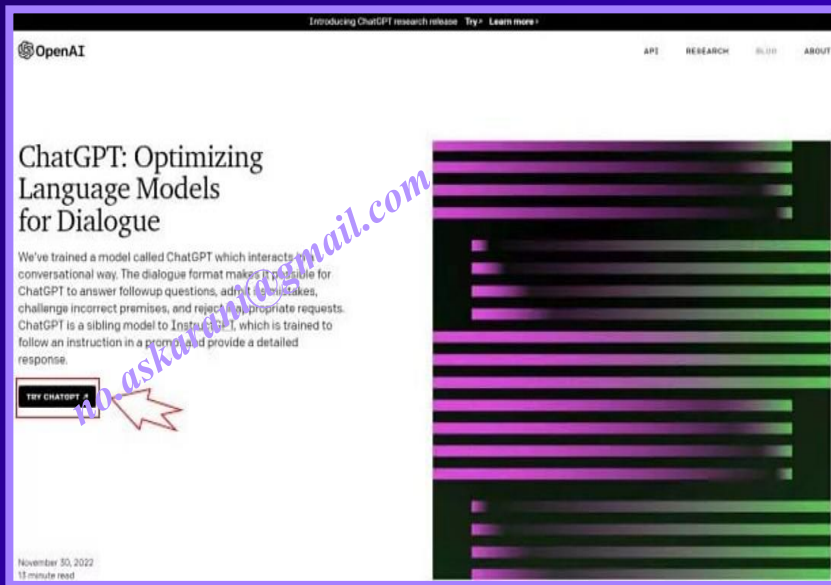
Introducing ChatGPT research release Try › Learn more ›

OpenAI

API RESEARCH BLOG ABOUT

ChatGPT: Optimizing Language Models for Dialogue

We've trained a model called ChatGPT which interacts in a conversational way. The dialogue format makes it possible for ChatGPT to answer followup questions, admit its mistakes, challenge incorrect premises, and reject inappropriate requests. ChatGPT is a sibling model to InstructGPT, which is trained to follow an instruction in a prompt and provide a detailed response.

TRY CHATGPT ↗

no.askarana@gmail.com

November 30, 2022
13 minute read